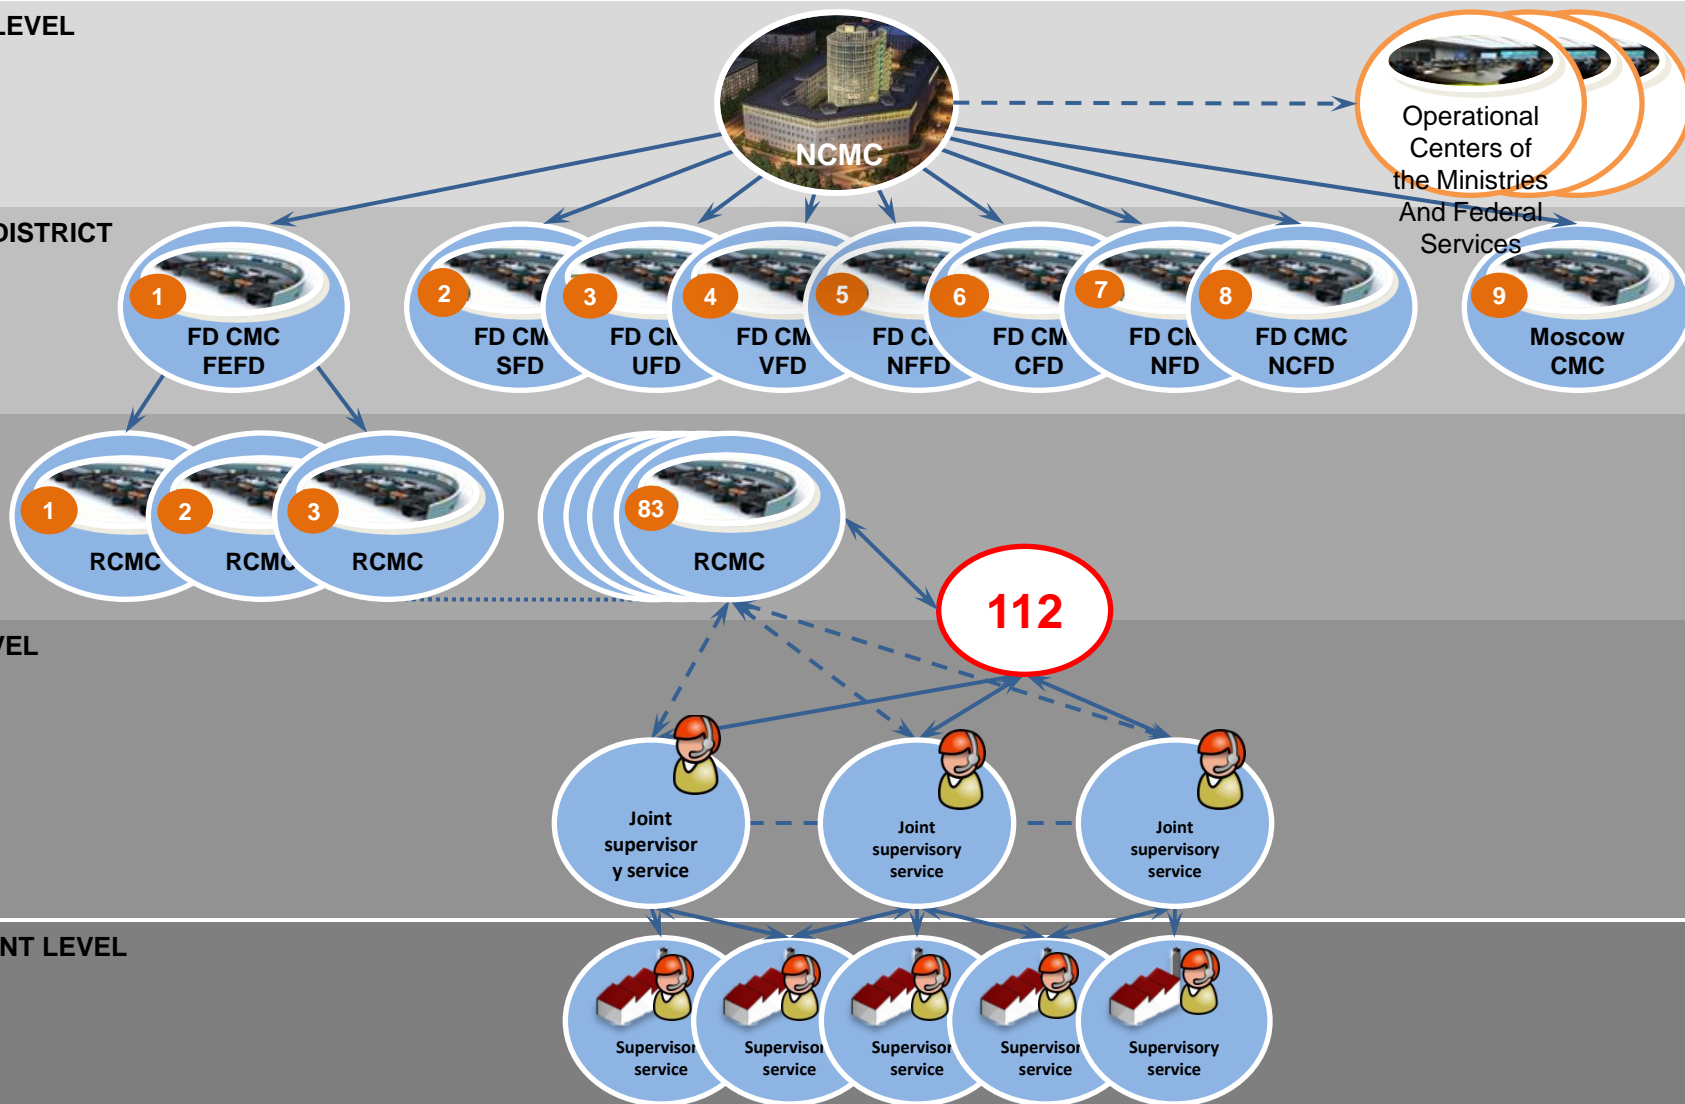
LEVEL

NCMC

Operational Centers of the Ministries And Federal Services

DISTRICT

1
FD CMC
FEFD

2
FD CM
SFD

3
FD CI
UFD

4
FD CM
VFD

5
FD CI
NFFD

6
FD CM
CFD

7
FD CI
NFD

8
FD CMC
NCFD

9
Moscow
CMC

1
RCMC

2
RCMC

3
RCMC

83
RCMC

112

VEL

Joint supervisor y service

Joint supervisory service

Joint supervisory service

NT LEVEL

Supervisor service

Supervisor service

Supervisor service

Supervisor service

Supervisory service